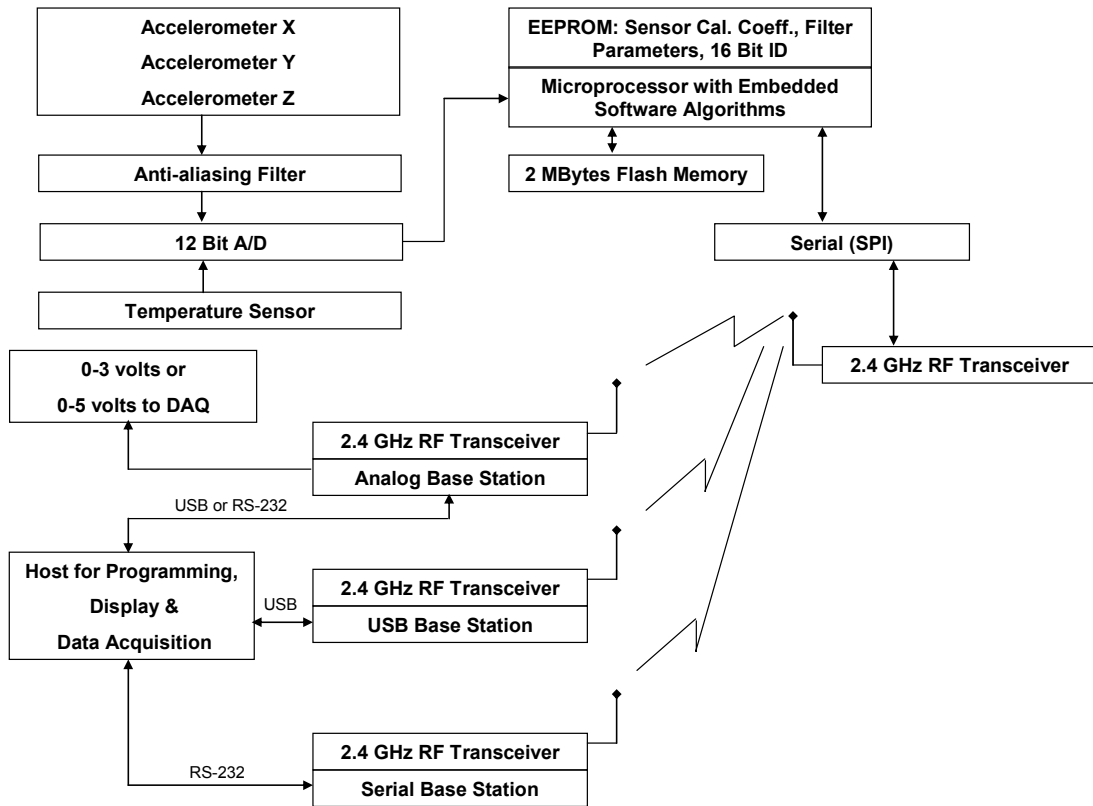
Accelerometer X
Accelerometer Y
Accelerometer Z

Anti-aliasing Filter

12 Bit A/D

Temperature Sensor

EEPROM: Sensor Cal. Coeff., Filter Parameters, 16 Bit ID

Microprocessor with Embedded Software Algorithms

2 MBytes Flash Memory

Serial (SPI)

2.4 GHz RF Transceiver

0-3 volts or
0-5 volts to DAQ

2.4 GHz RF Transceiver
Analog Base Station

USB or RS-232

Host for Programming,
Display &
Data Acquisition

USB

2.4 GHz RF Transceiver
USB Base Station

RS-232

2.4 GHz RF Transceiver
Serial Base Station